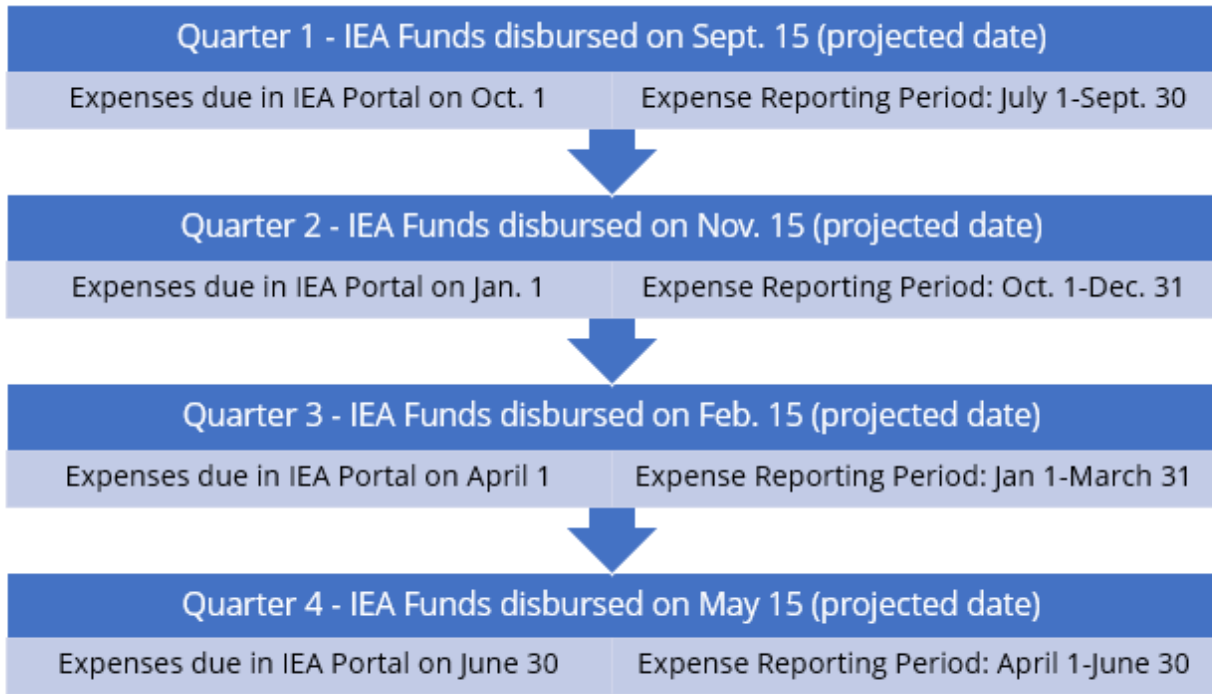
Quarter 1 - IEA Funds disbursed on Sept. 15 (projected date)

Expenses due in IEA Portal on Oct. 1

Expense Reporting Period: July 1-Sept. 30

Quarter 2 - IEA Funds disbursed on Nov. 15 (projected date)

Expenses due in IEA Portal on Jan. 1

Expense Reporting Period: Oct. 1-Dec. 31

Quarter 3 - IEA Funds disbursed on Feb. 15 (projected date)

Expenses due in IEA Portal on April 1

Expense Reporting Period: Jan 1-March 31

Quarter 4 - IEA Funds disbursed on May 15 (projected date)

Expenses due in IEA Portal on June 30

Expense Reporting Period: April 1-June 30